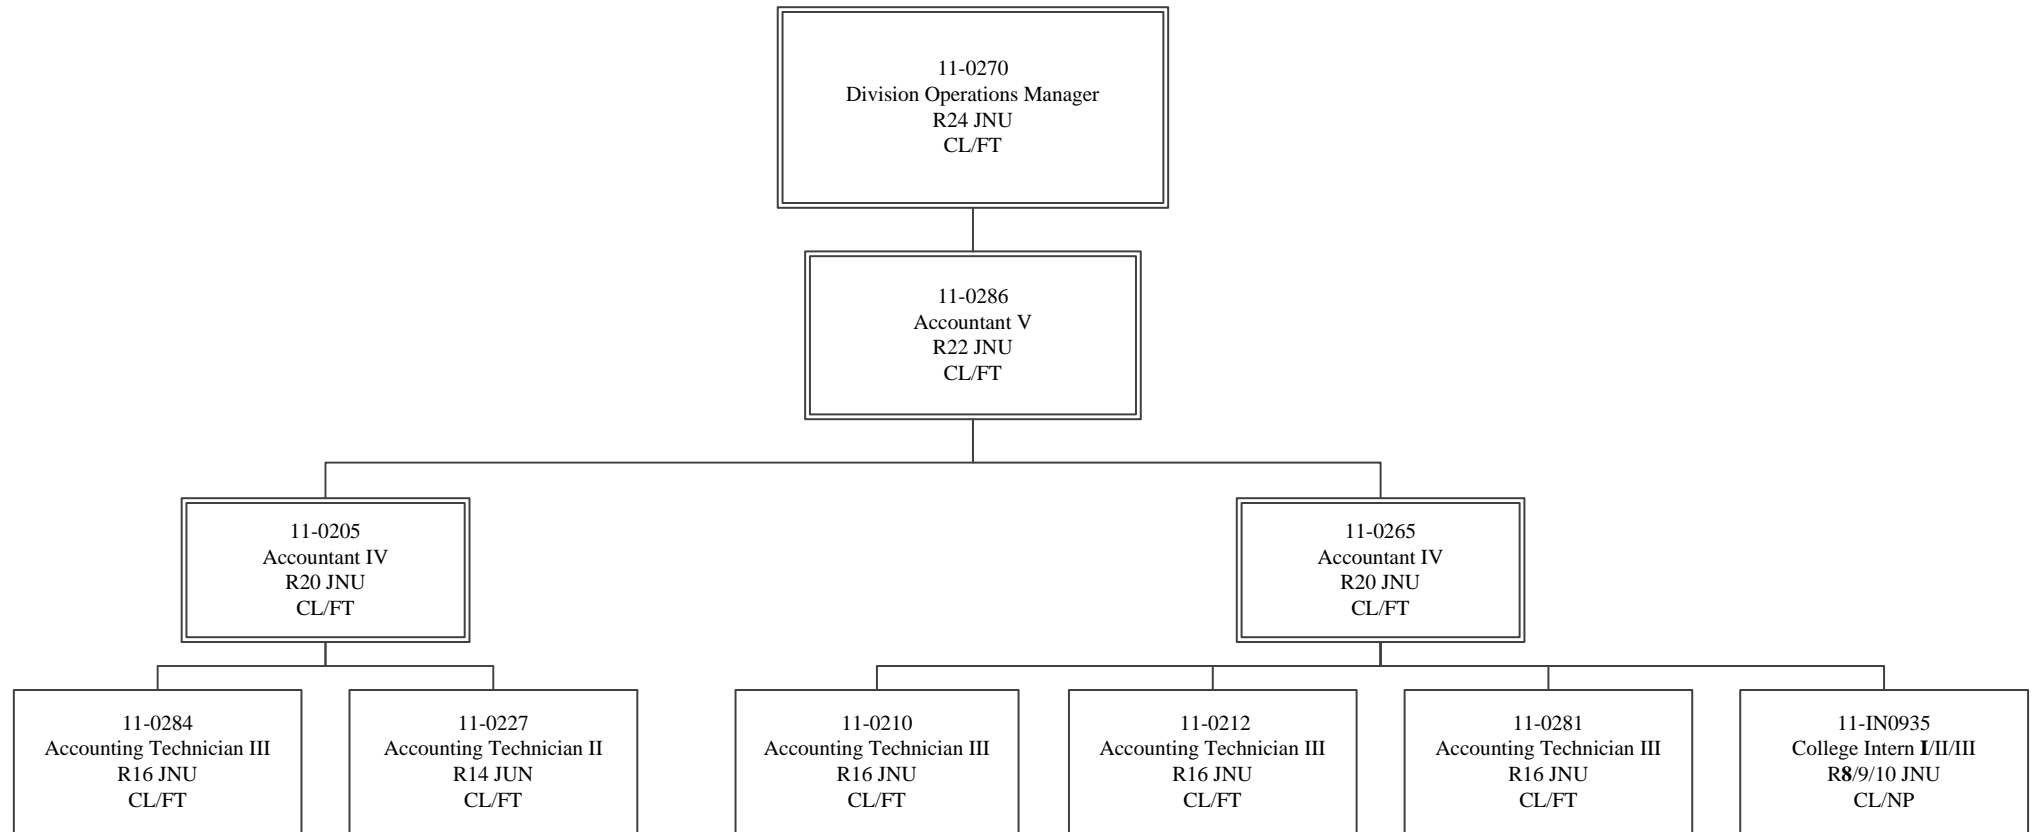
11-0270
Division Operations Manager
R24 JNU
CL/FT

11-0286
Accountant V
R22 JNU
CL/FT

11-0205
Accountant IV
R20 JNU
CL/FT

11-0265
Accountant IV
R20 JNU
CL/FT

11-0284
Accounting Technician III
R16 JNU
CL/FT

11-0227
Accounting Technician II
R14 JUN
CL/FT

11-0210
Accounting Technician III
R16 JNU
CL/FT

11-0212
Accounting Technician III
R16 JNU
CL/FT

11-0281
Accounting Technician III
R16 JNU
CL/FT

11-IN0935
College Intern I/II/III
R8/9/10 JNU
CL/NP